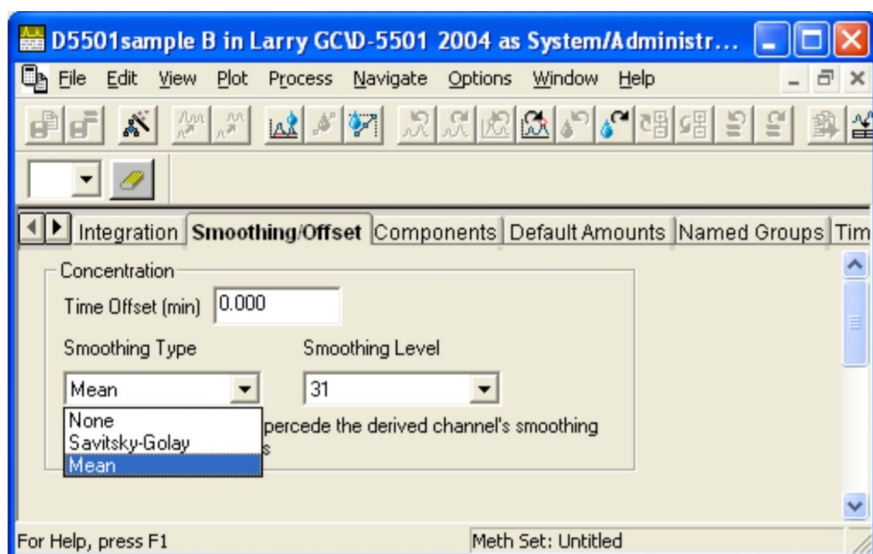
D5501sample B in Larry GC\D-5501 2004 as System/Administr...

File Edit View Plot Process Navigate Options Window Help

Integration Smoothing/Offset Components Default Amounts Named Groups Tim

Concentration

Time Offset (min) 0.000

Smoothing Type

Smoothing Level

Mean

31

None
Savitsky-Golay
Mean

percede the derived channel's smoothing
s

For Help, press F1

Meth Set: Untitled